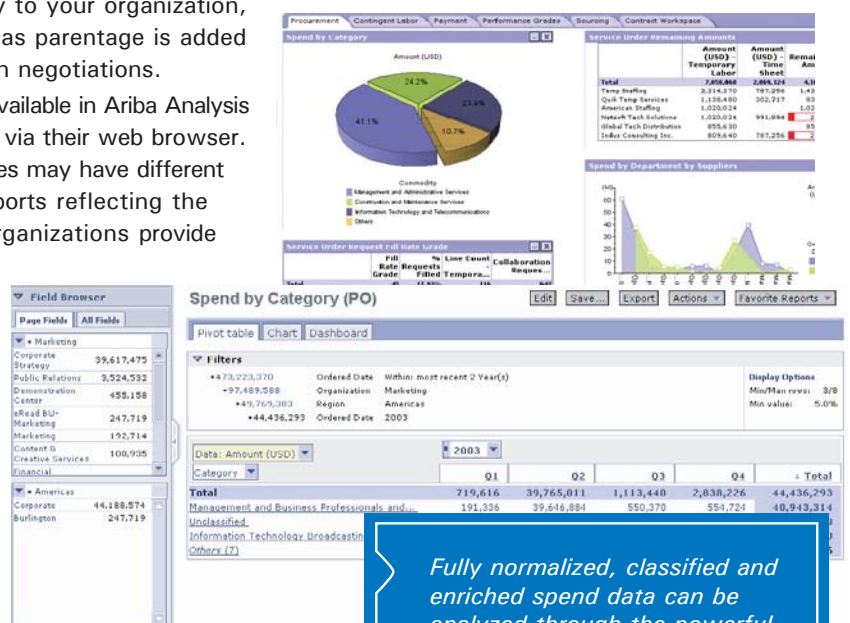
y to your organization, as parentage is added n negotiations.

vailable in Ariba Analysis via their web browser. es may have different ports reflecting the rganizations provide

Procurement | Contingent Labor | Payment | Performance Grades | Sourcing | Contract Workspace

Spend by Category

Amount (USD)

24.2%

23.6%

41.1%

10.7%

Commodity

Management and Administrative Services

Construction and Maintenance Services

Information Technology and Telecommunications

Others

Service Order Remaining Amounts

| | Amount (USD) - Temporary Labor | Amount (USD) - Time Sheet | Remai Am |
|---|---|---|---|
| Total | 7,050,060 | 2,869,124 | 4,1 |
| Temp Staffing | 2,214,370 | 787,296 | 1,4 |
| Quik Temp Services | 1,138,480 | 302,717 | 83 |
| American Staffing | 1,020,024 | | 1,02 |
| Network Tech Solutions | 1,020,024 | 991,894 | 2 |
| Global Tech Distribution | 855,630 | | 85 |
| Indus Consulting Inc. | 809,640 | 787,256 | 2 |

Spend by Department by Suppliers

Service Order Request Fill Rate Grade

Fill Rate Grade | % Requests Filled | Line Count Tempora... | Collaboration Reques...

Field Browser

Page Fields | All Fields

• Marketing

| Corporate Strategy | 39,617,475 |
|---|---|
| Public Relations | 3,524,532 |
| Demonstration Center | 455,158 |
| eRead BU-Marketing | 247,719 |
| Marketing | 192,714 |
| Content & Creative Services | 100,935 |
| Financial | |

• Americas

| Corporate | 44,188,574 |
|---|---|
| Burlington | 247,719 |

Spend by Category (PO)

Edit | Save... | Export | Actions | Favorite Reports

Pivot table | Chart | Dashboard

Filters

•473,223,370 Ordered Date Within: most recent 2 Year(s)
•97,489,588 Organization Marketing
•49,769,383 Region Americas
•44,436,293 Ordered Date 2003

Display Options
Min/Max rows: 3/8
Min value: 5.0%

Data: Amount (USD)

2003

| Category | Q1 | Q2 | Q3 | Q4 | + Total |
|---|---|---|---|---|---|
| Total | 719,616 | 39,765,011 | 1,113,440 | 2,838,226 | 44,436,293 |
| Management and Business Professionals and... | 191,336 | 39,646,884 | 550,370 | 554,724 | 40,943,314 |
| Unclassified | | | | | |
| Information Technology Broadcastin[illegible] | | | | | |
| Others (7) | | | | | |

Fully normalized, classified and enriched spend data can be analyzed through the powerful